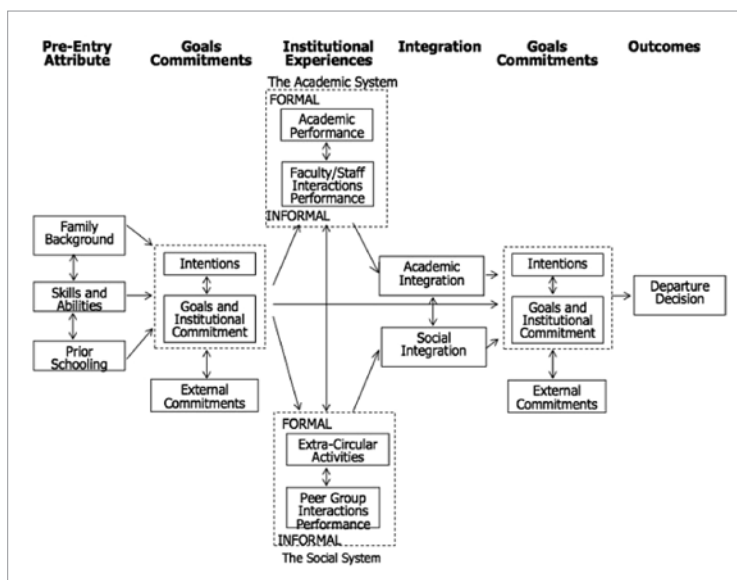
Pre-Entry Attribute

Goals Commitments

Institutional Experiences

Integration

Goals Commitments

Outcomes

The Academic System

FORMAL

Academic Performance

Faculty/Staff Interactions Performance

INFORMAL

Family Background

Skills and Abilities

Prior Schooling

Intentions

Goals and Institutional Commitment

External Commitments

Academic Integration

Social Integration

Intentions

Goals and Institutional Commitment

External Commitments

Departure Decision

FORMAL

Extra-Circular Activities

Peer Group Interactions Performance

INFORMAL

The Social System